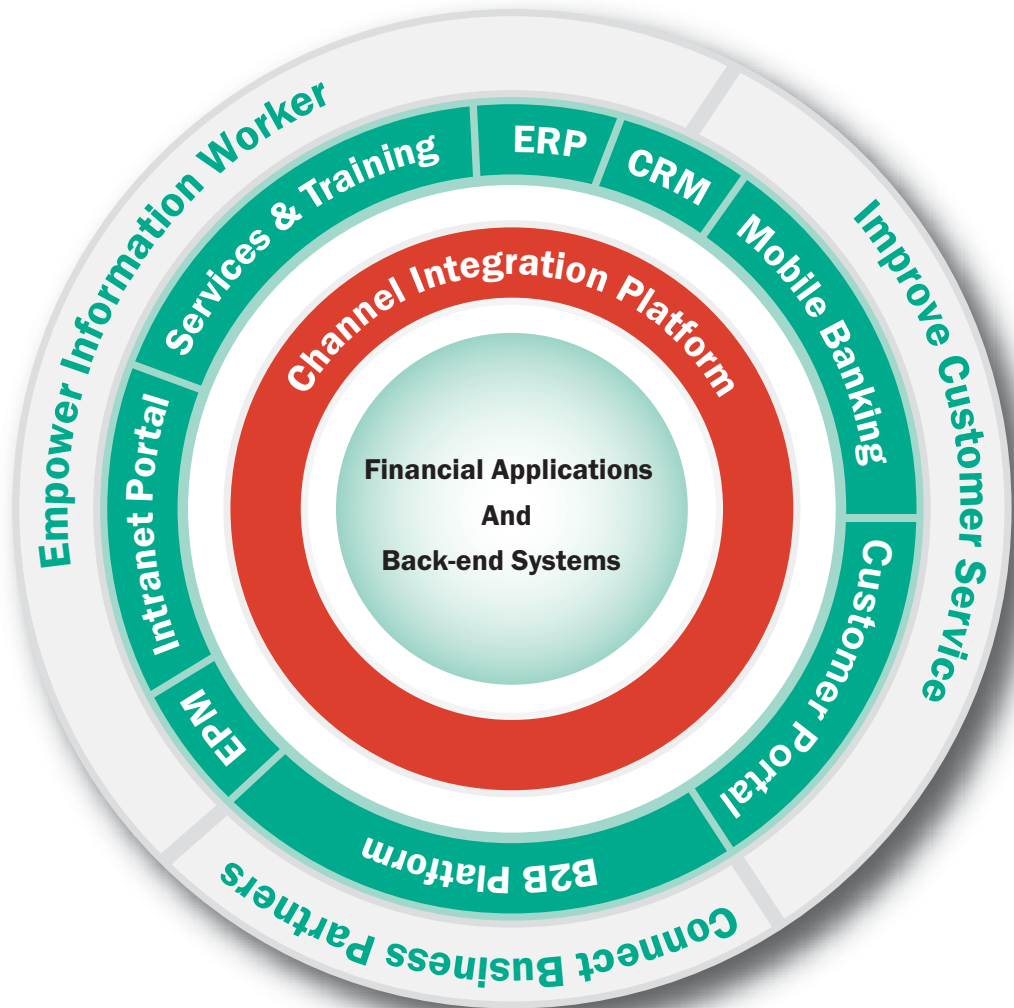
Empower Information Worker

Improve Customer Service

Connect Business Partners

Services & Training

ERP

CRM

Mobile Banking

Customer Portal

B2B Platform

EPM

Intranet Portal

Channel Integration Platform

Financial Applications
And
Back-end Systems